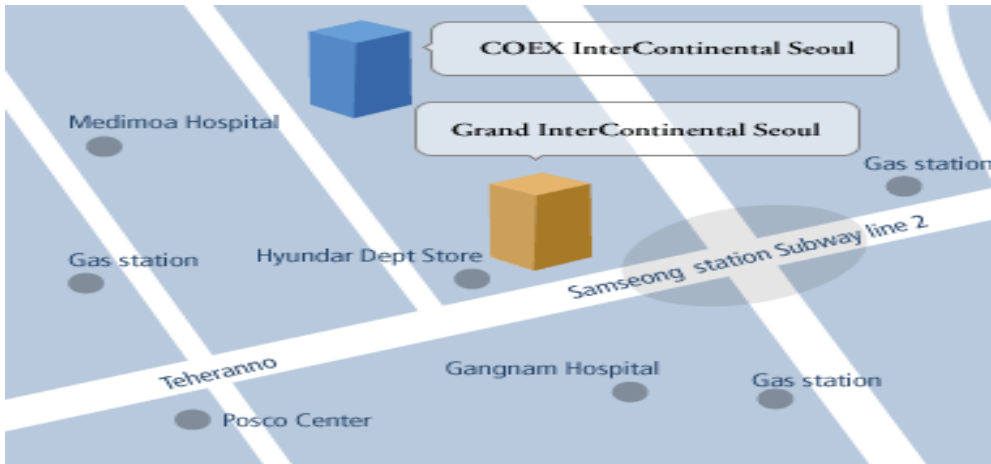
COEX InterContinental Seoul

Grand InterContinental Seoul

Medimoa Hospital

Gas station

Gas station

Hyundar Dept Store

Samseong station Subway line 2

Teheranno

Gangnam Hospital

Gas station

Posco Center